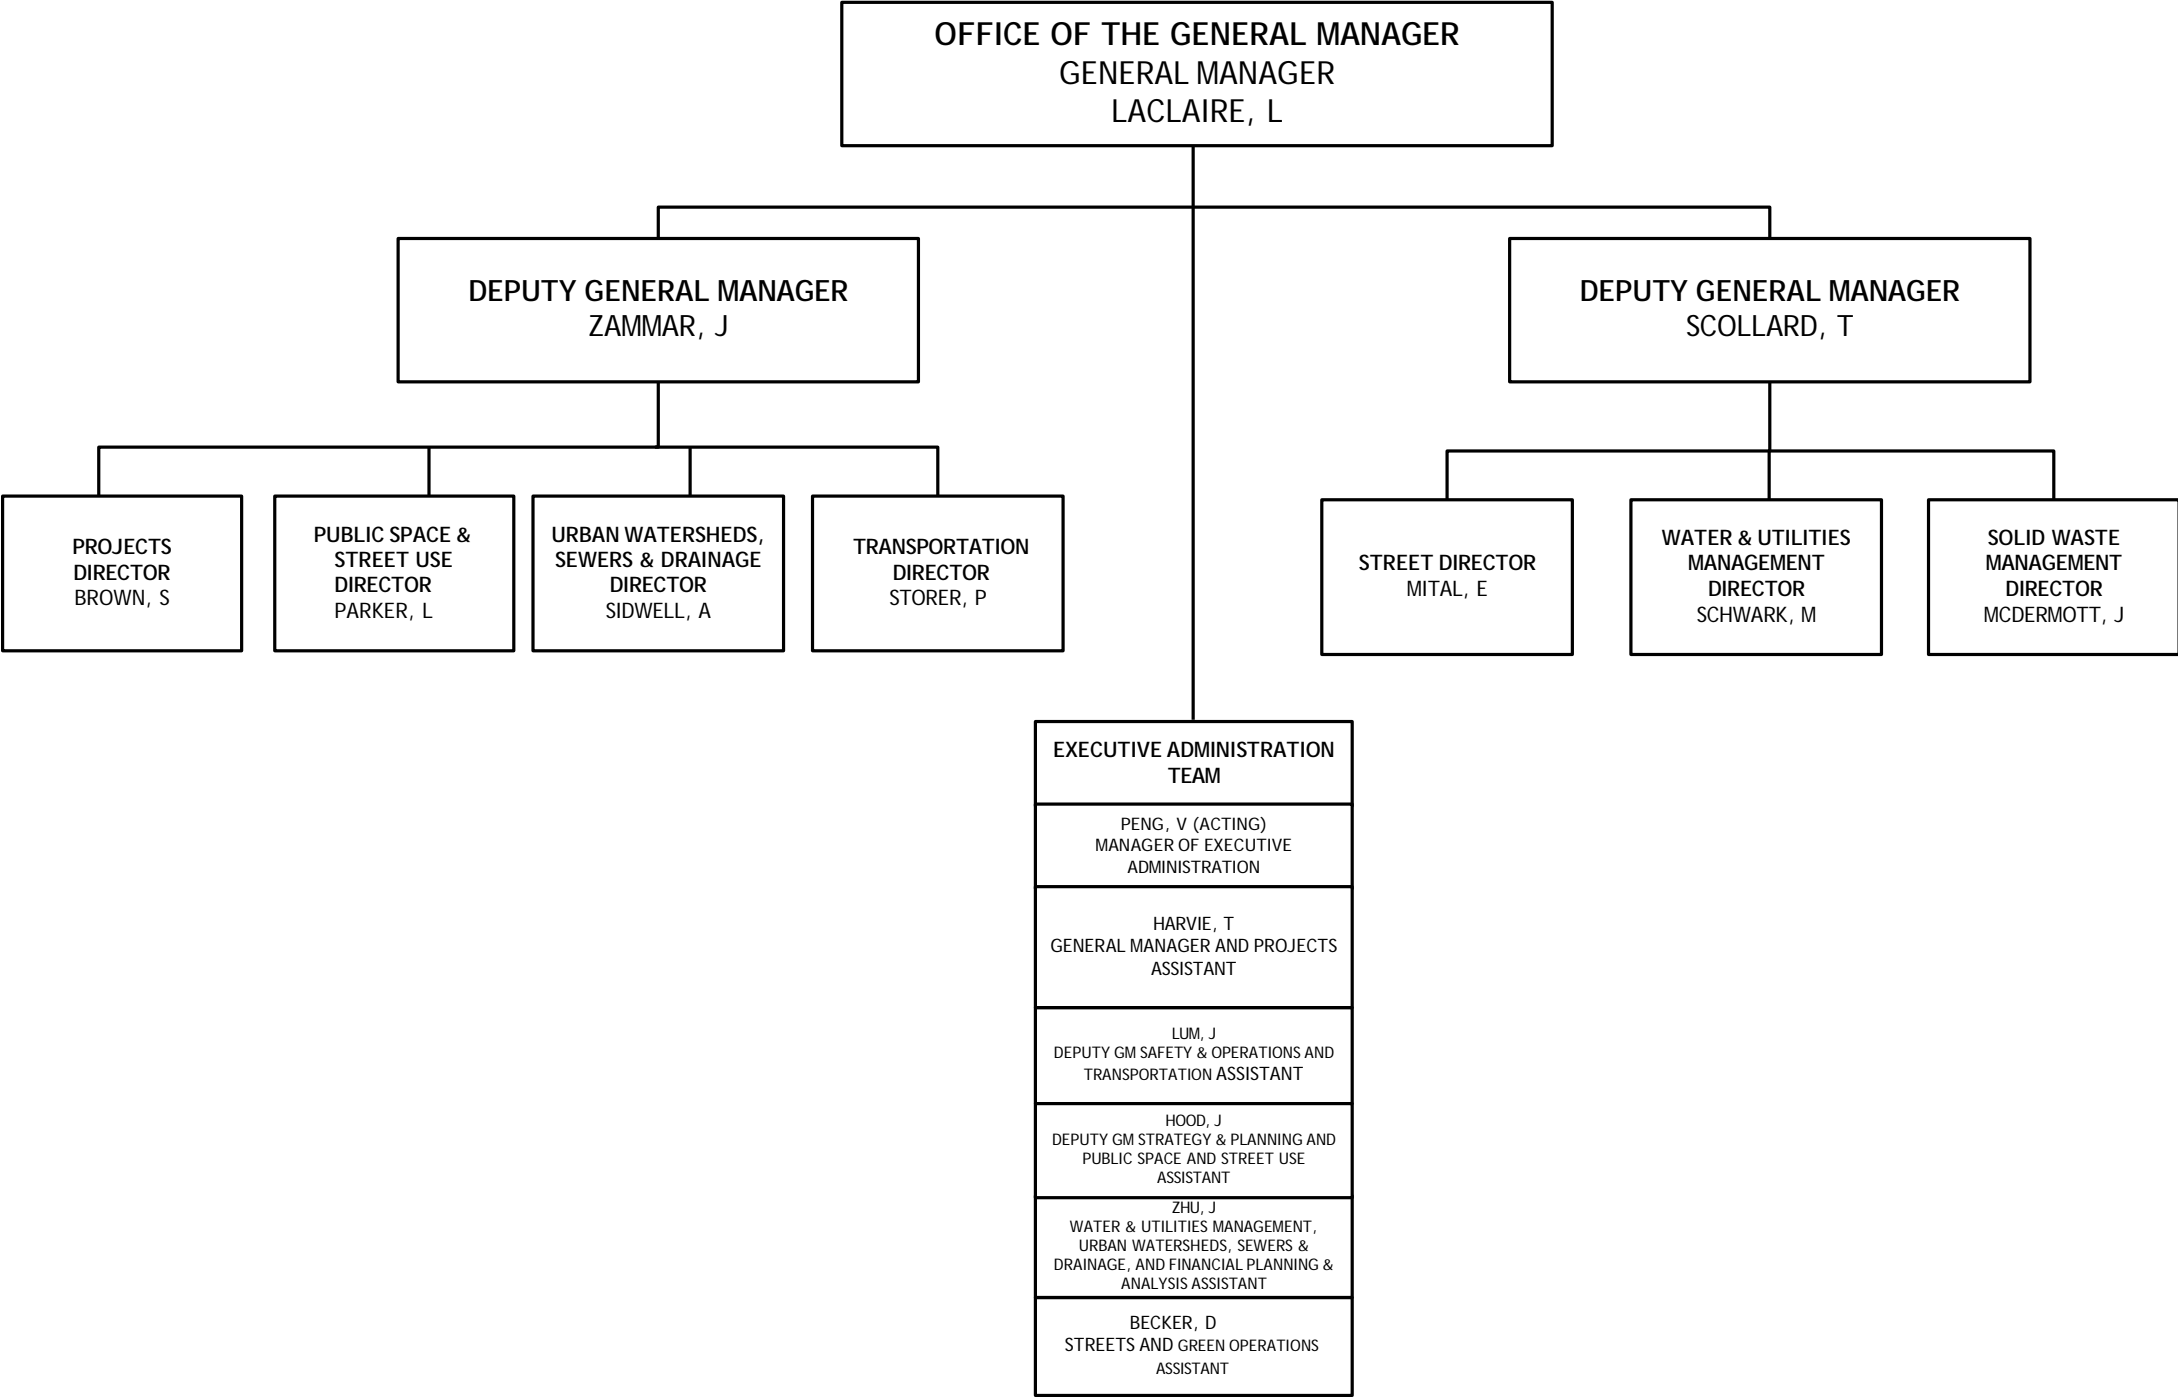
OFFICE OF THE GENERAL MANAGER
GENERAL MANAGER
LACLAIRE, L

DEPUTY GENERAL MANAGER
ZAMMAR, J

DEPUTY GENERAL MANAGER
SCOLLARD, T

PROJECTS DIRECTOR
BROWN, S

PUBLIC SPACE & STREET USE DIRECTOR
PARKER, L

URBAN WATERSHEDS, SEWERS & DRAINAGE DIRECTOR
SIDWELL, A

TRANSPORTATION DIRECTOR
STORER, P

STREET DIRECTOR
MITAL, E

WATER & UTILITIES MANAGEMENT DIRECTOR
SCHWARK, M

SOLID WASTE MANAGEMENT DIRECTOR
MCDERMOTT, J

EXECUTIVE ADMINISTRATION TEAM

PENG, V (ACTING)
MANAGER OF EXECUTIVE ADMINISTRATION

HARVIE, T
GENERAL MANAGER AND PROJECTS ASSISTANT

LUM, J
DEPUTY GM SAFETY & OPERATIONS AND TRANSPORTATION ASSISTANT

HOOD, J
DEPUTY GM STRATEGY & PLANNING AND PUBLIC SPACE AND STREET USE ASSISTANT

ZHU, J
WATER & UTILITIES MANAGEMENT, URBAN WATERSHEDS, SEWERS & DRAINAGE, AND FINANCIAL PLANNING & ANALYSIS ASSISTANT

BECKER, D
STREETS AND GREEN OPERATIONS ASSISTANT